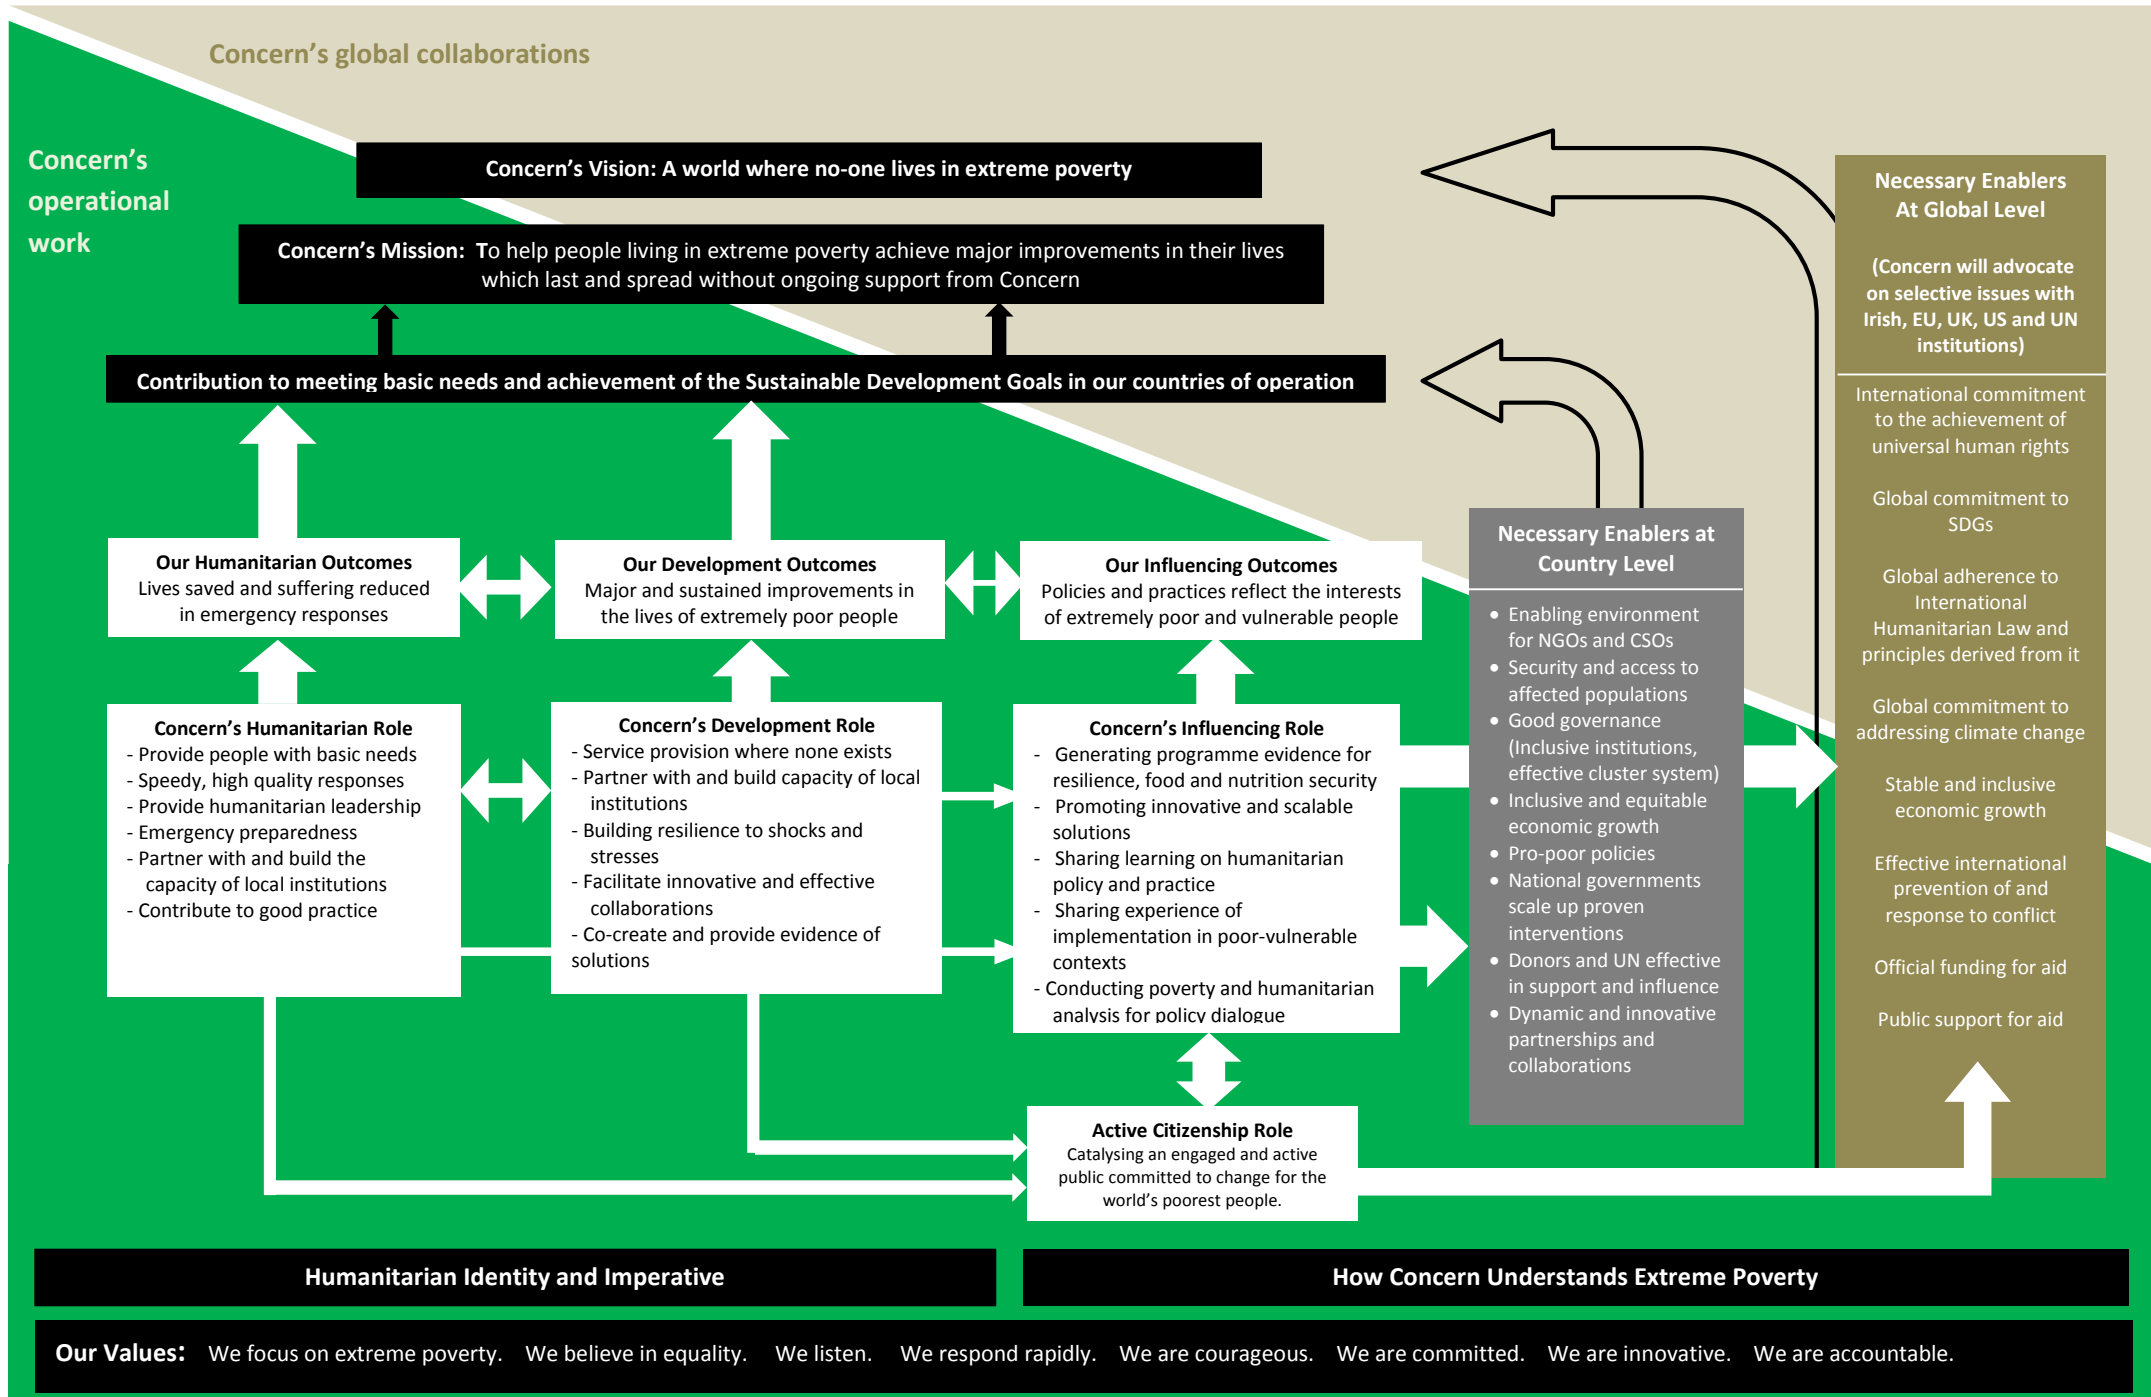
Concern's global collaborations

Concern's operational work

Concern's Vision: A world where no-one lives in extreme poverty

Concern's Mission: To help people living in extreme poverty achieve major improvements in their lives which last and spread without ongoing support from Concern

Contribution to meeting basic needs and achievement of the Sustainable Development Goals in our countries of operation

Our Humanitarian Outcomes
Lives saved and suffering reduced in emergency responses

Our Development Outcomes
Major and sustained improvements in the lives of extremely poor people

Our Influencing Outcomes
Policies and practices reflect the interests of extremely poor and vulnerable people

Concern's Humanitarian Role
- Provide people with basic needs
- Speedy, high quality responses
- Provide humanitarian leadership
- Emergency preparedness
- Partner with and build the capacity of local institutions
- Contribute to good practice

Concern's Development Role
- Service provision where none exists
- Partner with and build capacity of local institutions
- Building resilience to shocks and stresses
- Facilitate innovative and effective collaborations
- Co-create and provide evidence of solutions

Concern's Influencing Role
- Generating programme evidence for resilience, food and nutrition security
- Promoting innovative and scalable solutions
- Sharing learning on humanitarian policy and practice
- Sharing experience of implementation in poor-vulnerable contexts
- Conducting poverty and humanitarian analysis for policy dialogue

Active Citizenship Role
Catalysing an engaged and active public committed to change for the world's poorest people.

Necessary Enablers at Country Level
• Enabling environment for NGOs and CSOs
• Security and access to affected populations
• Good governance (Inclusive institutions, effective cluster system)
• Inclusive and equitable economic growth
• Pro-poor policies
• National governments scale up proven interventions
• Donors and UN effective in support and influence
• Dynamic and innovative partnerships and collaborations

Necessary Enablers At Global Level

(Concern will advocate on selective issues with Irish, EU, UK, US and UN institutions)

International commitment to the achievement of universal human rights

Global commitment to SDGs

Global adherence to International Humanitarian Law and principles derived from it

Global commitment to addressing climate change

Stable and inclusive economic growth

Effective international prevention of and response to conflict

Official funding for aid

Public support for aid

Humanitarian Identity and Imperative

How Concern Understands Extreme Poverty

Our Values: We focus on extreme poverty. We believe in equality. We listen. We respond rapidly. We are courageous. We are committed. We are innovative. We are accountable.